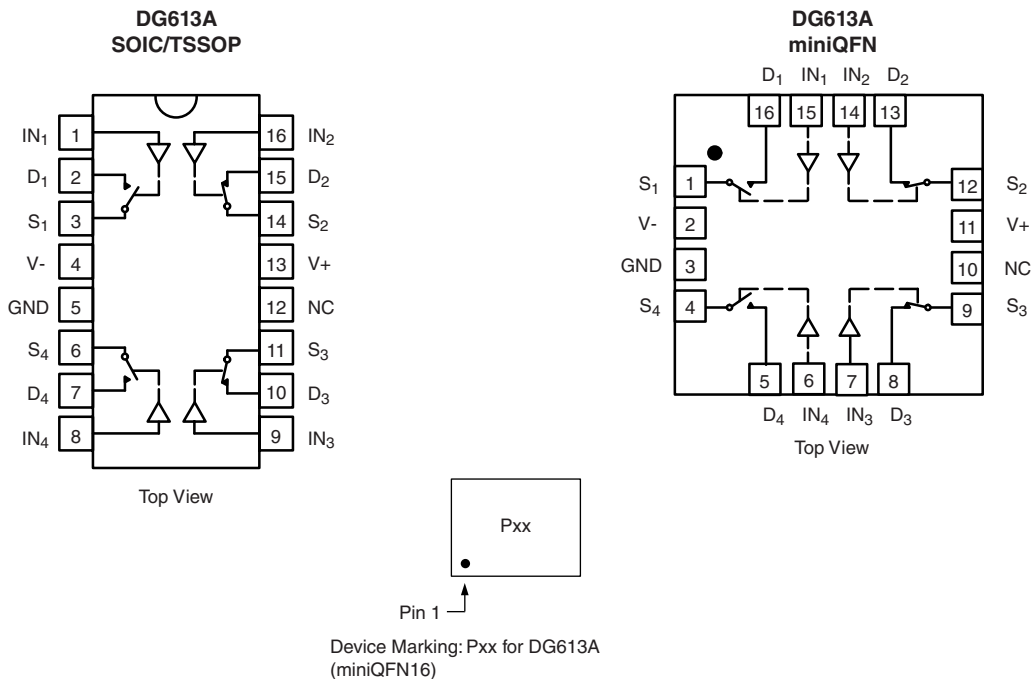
DG613A
SOIC/TSSOP

$IN_1$ 1
$D_1$ 2
$S_1$ 3
V- 4
GND 5
$S_4$ 6
$D_4$ 7
$IN_4$ 8

16 $IN_2$
15 $D_2$
14 $S_2$
13 V+
12 NC
11 $S_3$
10 $D_3$
9 $IN_3$

Top View

DG613A
miniQFN

$D_1$ $IN_1$ $IN_2$ $D_2$
16 15 14 13

$S_1$ 1
V- 2
GND 3
$S_4$ 4

12 $S_2$
11 V+
10 NC
9 $S_3$

5 6 7 8
$D_4$ $IN_4$ $IN_3$ $D_3$

Top View

Pxx

Pin 1

Device Marking: Pxx for DG613A (miniQFN16)